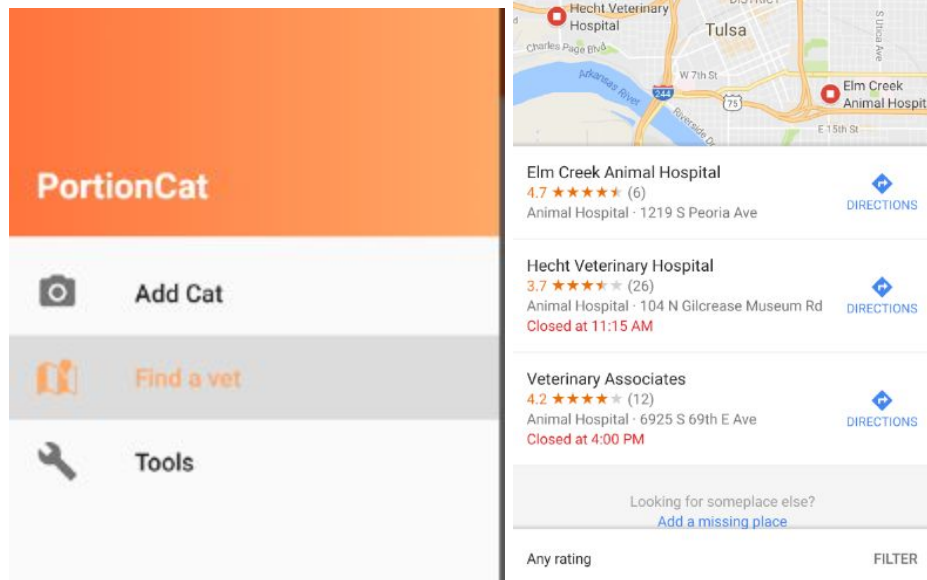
PortionCat

Add Cat

Find a vet

Tools

Hecht Veterinary Hospital
Tulsa
Charles Page Blvd
Arkansas River
W 7th St
244
75
Riverside Dr
S Utica Ave
Elm Creek Animal Hospit
E 15th St

Elm Creek Animal Hospital
4.7 ★★★★★ (6)
Animal Hospital · 1219 S Peoria Ave
DIRECTIONS

Hecht Veterinary Hospital
3.7 ★★★★★ (26)
Animal Hospital · 104 N Gilcrease Museum Rd
Closed at 11:15 AM
DIRECTIONS

Veterinary Associates
4.2 ★★★★★ (12)
Animal Hospital · 6925 S 69th E Ave
Closed at 4:00 PM
DIRECTIONS

Looking for someplace else?
Add a missing place

Any rating
FILTER